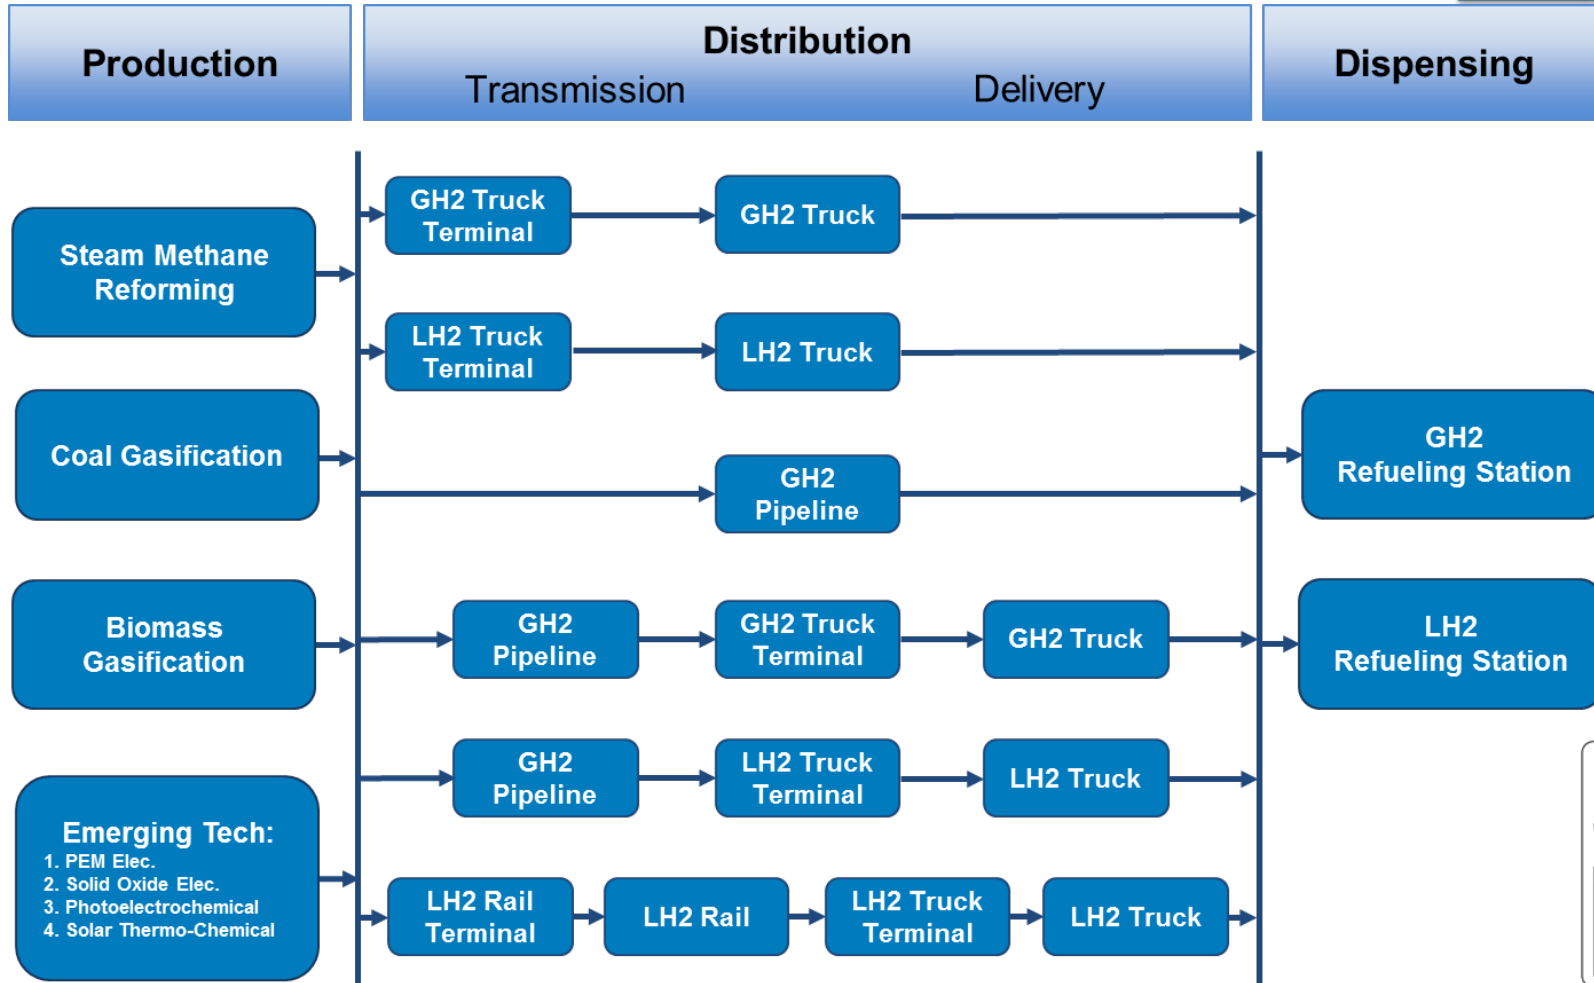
Production

Distribution
Transmission Delivery

Dispensing

Steam Methane Reforming

Coal Gasification

Biomass Gasification

Emerging Tech:
1. PEM Elec.
2. Solid Oxide Elec.
3. Photoelectrochemical
4. Solar Thermo-Chemical

GH2 Truck Terminal

GH2 Truck

LH2 Truck Terminal

LH2 Truck

GH2 Pipeline

GH2 Pipeline

GH2 Truck Terminal

GH2 Truck

GH2 Pipeline

LH2 Truck Terminal

LH2 Truck

LH2 Rail Terminal

LH2 Rail

LH2 Truck Terminal

LH2 Truck

GH2 Refueling Station

LH2 Refueling Station